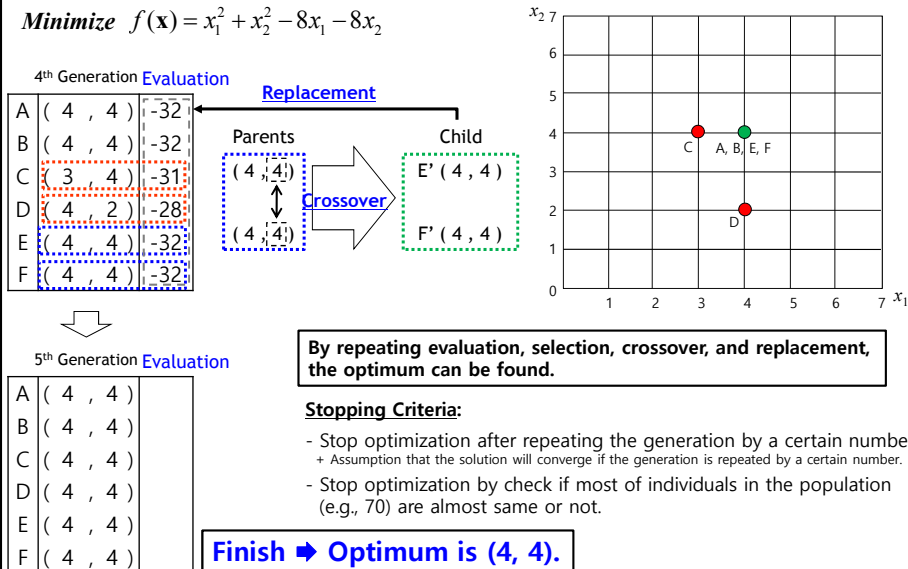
*Minimize* $f(\mathbf{x}) = x_1^2 + x_2^2 - 8x_1 - 8x_2$

4th Generation Evaluation

| | | |
|---|---|---|
| A | ( 4 , 4 ) | -32 |
| B | ( 4 , 4 ) | -32 |
| C | ( 3 , 4 ) | -31 |
| D | ( 4 , 2 ) | -28 |
| E | ( 4 , 4 ) | -32 |
| F | ( 4 , 4 ) | -32 |

Replacement

Parents

( 4 , 4 )

( 4 , 4 )

Crossover

Child

E' ( 4 , 4 )

F' ( 4 , 4 )

$x_2$ 7 6 5 4 3 2 1 0 1 2 3 4 5 6 7 $x_1$

C A, B, E, F D

5th Generation Evaluation

| | |
|---|---|
| A | ( 4 , 4 ) |
| B | ( 4 , 4 ) |
| C | ( 4 , 4 ) |
| D | ( 4 , 4 ) |
| E | ( 4 , 4 ) |
| F | ( 4 , 4 ) |

By repeating evaluation, selection, crossover, and replacement, the optimum can be found.

Stopping Criteria:

- Stop optimization after repeating the generation by a certain numbe
+ Assumption that the solution will converge if the generation is repeated by a certain number.

- Stop optimization by check if most of individuals in the population (e.g., 70) are almost same or not.

Finish ➡ Optimum is (4, 4).